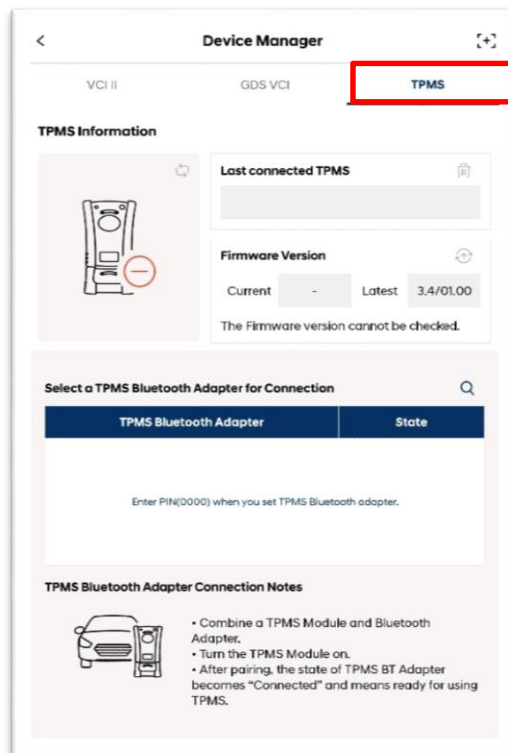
<

Device Manager

VCI II

GDS VCI

TPMS

TPMS Information

Last connected TPMS

Firmware Version

Current

-

Latest

3.4/01.00

The Firmware version cannot be checked.

Select a TPMS Bluetooth Adapter for Connection

| TPMS Bluetooth Adapter | State |
|---|---|

Enter PIN(0000) when you set TPMS Bluetooth adapter.

TPMS Bluetooth Adapter Connection Notes

• Combine a TPMS Module and Bluetooth Adapter.
• Turn the TPMS Module on.
• After pairing, the state of TPMS BT Adapter becomes "Connected" and means ready for using TPMS.